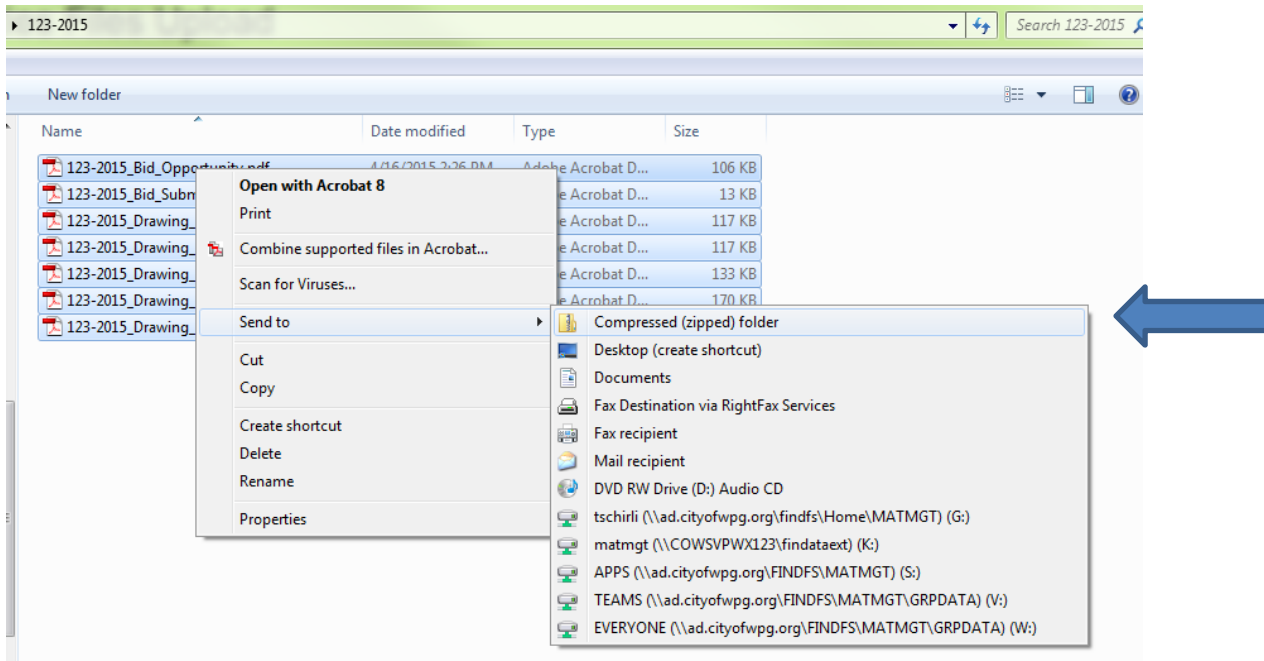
▸ 123-2015

Search 123-2015

New folder

| Name | Date modified | Type | Size |
|---|---|---|---|
| 123-2015_Bid_Opportunity.pdf | 4/16/2015 2:26 PM | Adobe Acrobat D... | 106 KB |
| 123-2015_Bid_Subm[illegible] | | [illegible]e Acrobat D... | 13 KB |
| 123-2015_Drawing_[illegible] | | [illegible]e Acrobat D... | 117 KB |
| 123-2015_Drawing_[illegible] | | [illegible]e Acrobat D... | 117 KB |
| 123-2015_Drawing_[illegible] | | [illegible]e Acrobat D... | 133 KB |
| 123-2015_Drawing_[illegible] | | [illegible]e Acrobat D... | 170 KB |
| 123-2015_Drawing_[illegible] | | | |

Open with Acrobat 8
Print
Combine supported files in Acrobat...
Scan for Viruses...
Send to
Cut
Copy
Create shortcut
Delete
Rename
Properties

Compressed (zipped) folder
Desktop (create shortcut)
Documents
Fax Destination via RightFax Services
Fax recipient
Mail recipient
DVD RW Drive (D:) Audio CD
tschirli (\\ad.cityofwpg.org\findfs\Home\MATMGT) (G:)
matmgt (\\COWSVPWX123\findataext) (K:)
APPS (\\ad.cityofwpg.org\FINDFS\MATMGT) (S:)
TEAMS (\\ad.cityofwpg.org\FINDFS\MATMGT\GRPDATA) (V:)
EVERYONE (\\ad.cityofwpg.org\FINDFS\MATMGT\GRPDATA) (W:)